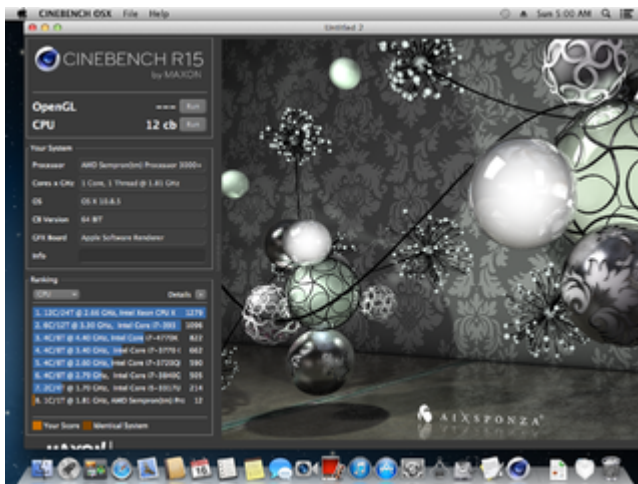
CINEBENCH OSX File Help

Sun 5:00 AM

Untitled 2

CINEBENCH R15
by MAXON

OpenGL --- Run
CPU 12 cb Run

Your System
Processor AMD Sempron(tm) Processor 3000+
Cores x GHz 1 Core, 1 Thread @ 1.81 GHz
OS OS X 10.6.1
CB Version 64 BIT
GFX Board Apple Software Renderer
Info

Ranking
CPU Details

1. 12C/24T @ 2.66 GHz, Intel Xeon CPU X 1279
2. 6C/12T @ 3.30 GHz, Intel Core i7-393 1096
3. 4C/8T @ 4.40 GHz, Intel Core i7-4770K 822
4. 4C/8T @ 3.40 GHz, Intel Core i7-3770 662
5. 4C/8T @ 2.60 GHz, Intel Core i7-3720QI 590
6. 4C/8T @ 2.79 GHz, Intel Core i7-3840QI 505
7. 2C/4T @ 1.70 GHz, Intel Core i5-3317U 214
8. 1C/1T @ 1.81 GHz, AMD Sempron(tm) Pro 12

Your Score Identical System

AIXSPONZA